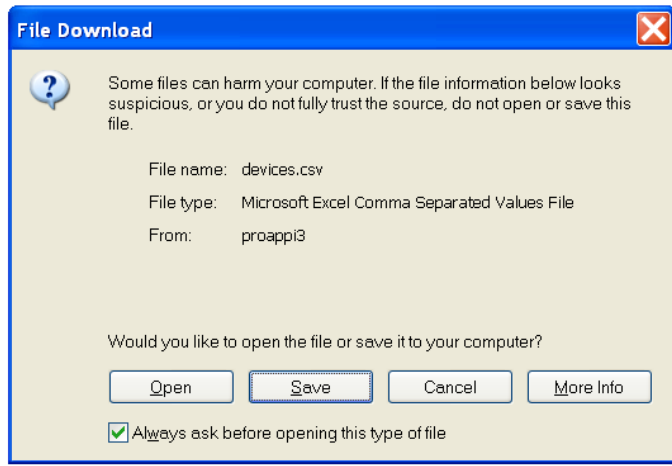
File Download

Some files can harm your computer. If the file information below looks suspicious, or you do not fully trust the source, do not open or save this file.

File name: devices.csv

File type: Microsoft Excel Comma Separated Values File

From: proappi3

Would you like to open the file or save it to your computer?

Open

Save

Cancel

More Info

Always ask before opening this type of file